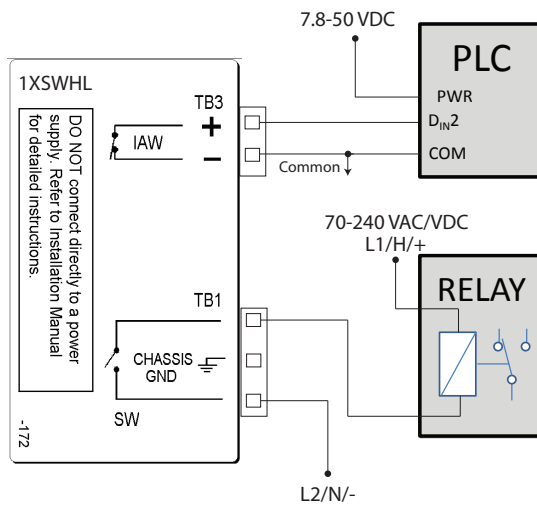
7.8-50 VDC

PLC
PWR
$D_{IN}2$
COM

1XSWHL

DO NOT connect directly to a power supply. Refer to Installation Manual for detailed instructions.

TB3
IAW
+
−
Common

70-240 VAC/VDC
L1/H/+

RELAY

TB1
CHASSIS GND
SW

-172

L2/N/-